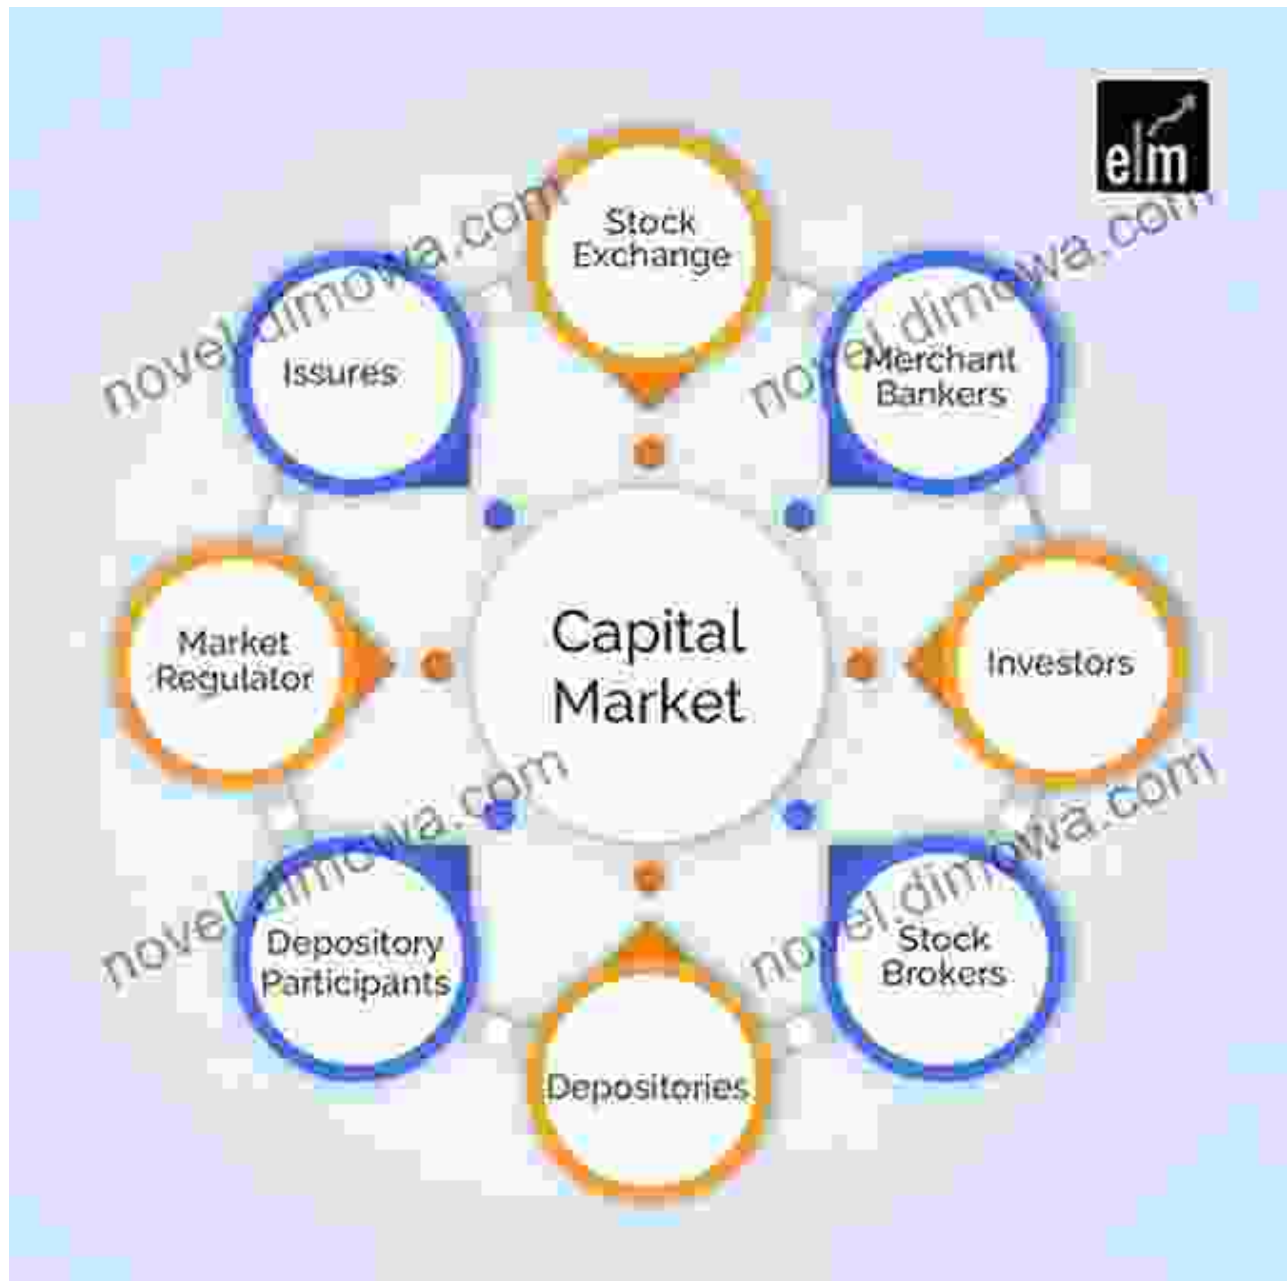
elm

Stock Exchange

Issures

Merchant Bankers

Market Regulator

Capital Market

Investors

Depository Participants

Stock Brokers

Depositories

novel.dimowa.com
novel.dimowa.com
novel.dimowa.com
novel.dimowa.com